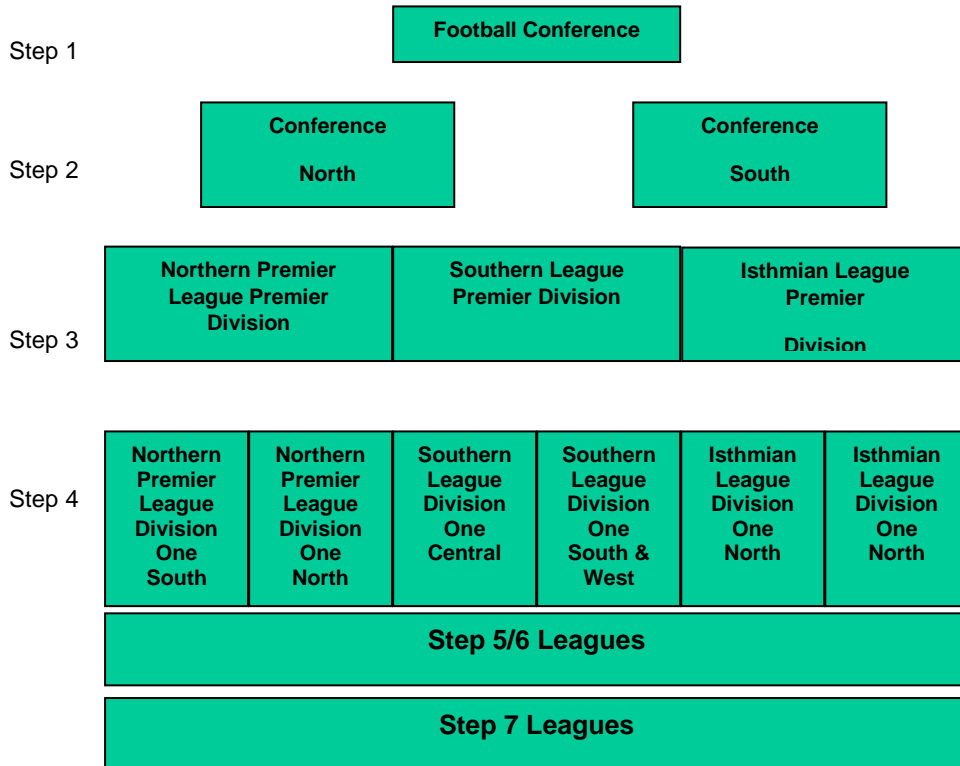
Football Conference

Step 1

Conference

North

Conference

South

Step 2

Northern Premier League Premier Division

Southern League Premier Division

Isthmian League Premier

Division

Step 3

Step 4

Northern Premier League Division One South

Northern Premier League Division One North

Southern League Division One Central

Southern League Division One South & West

Isthmian League Division One North

Isthmian League Division One North

Step 5/6 Leagues

Step 7 Leagues